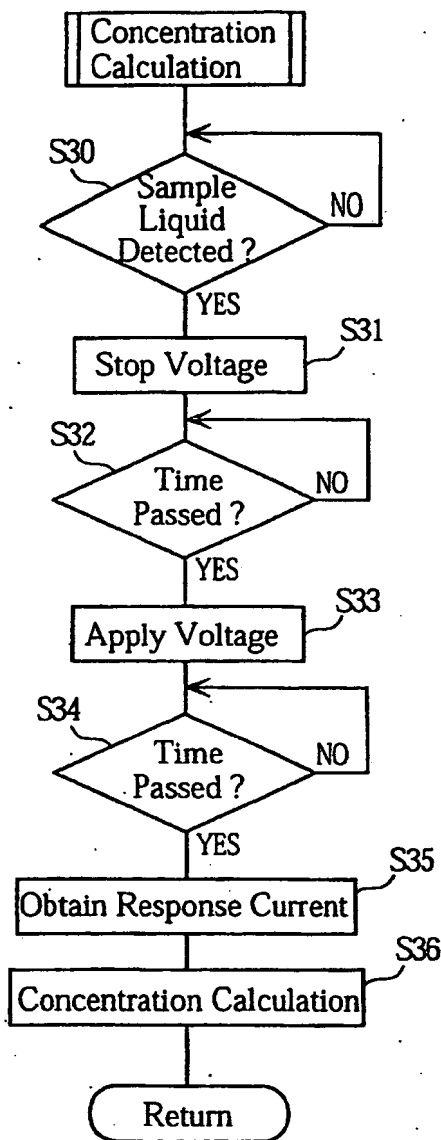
Concentration Calculation

S30

Sample Liquid Detected ?

NO

YES

S31

Stop Voltage

S32

Time Passed ?

NO

YES

S33

Apply Voltage

S34

Time Passed ?

NO

YES

S35

Obtain Response Current

S36

Concentration Calculation

Return